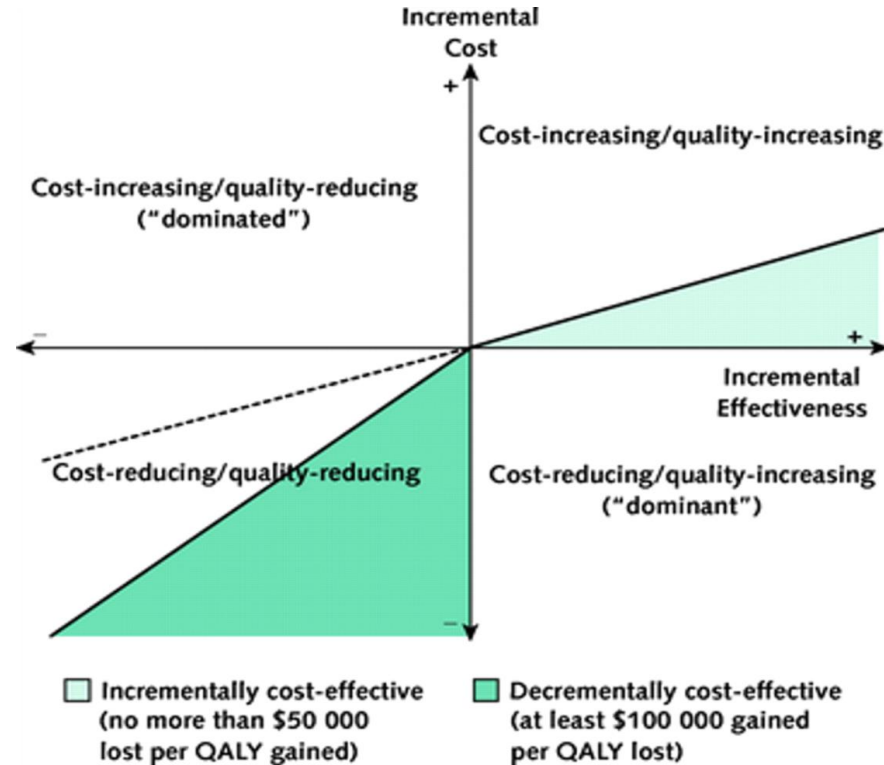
Incremental Cost

+

Cost-increasing/quality-increasing

Cost-increasing/quality-reducing ("dominated")

−

+

Incremental Effectiveness

Cost-reducing/quality-reducing

Cost-reducing/quality-increasing ("dominant")

−

Incrementally cost-effective (no more than \$50 000 lost per QALY gained)

Decrementally cost-effective (at least \$100 000 gained per QALY lost)